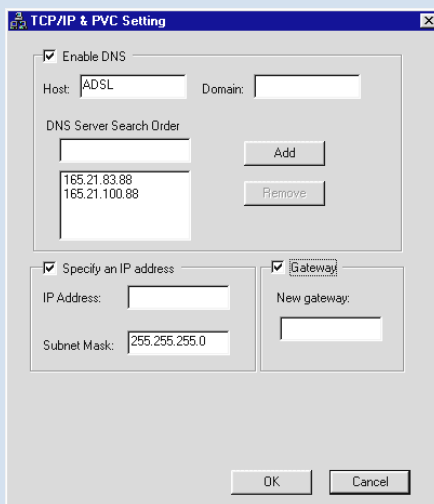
TCP/IP & PVC Setting

Enable DNS

Host: ADSL

Domain:

DNS Server Search Order

Add

165.21.83.88
165.21.100.88

Remove

Specify an IP address

IP Address:

Subnet Mask: 255.255.255.0

Gateway

New gateway:

OK

Cancel